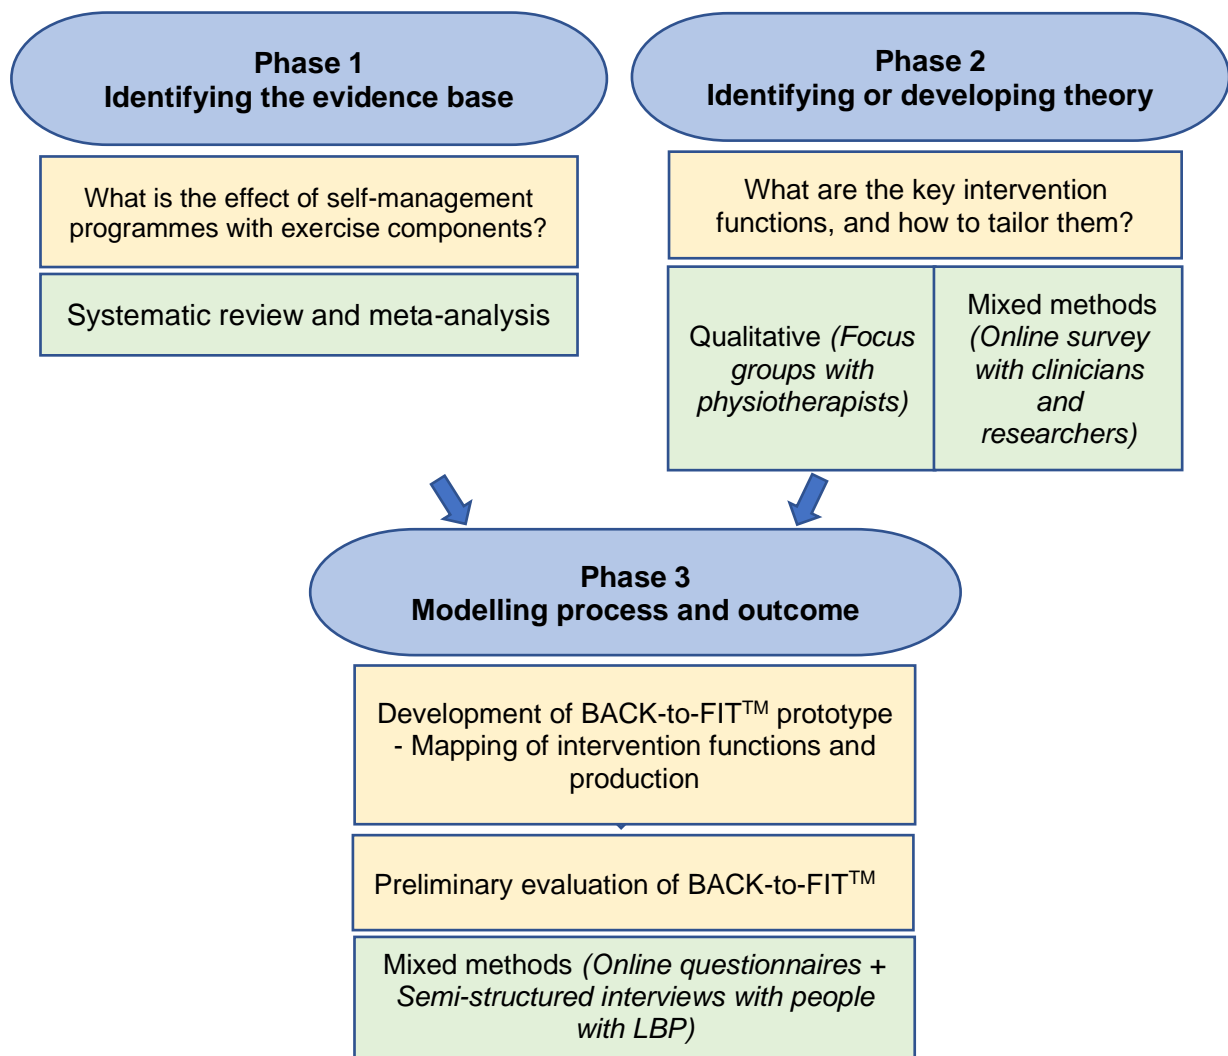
Phase 1
Identifying the evidence base

What is the effect of self-management programmes with exercise components?

Systematic review and meta-analysis

Phase 2
Identifying or developing theory

What are the key intervention functions, and how to tailor them?

Qualitative (Focus groups with physiotherapists)

Mixed methods (Online survey with clinicians and researchers)

Phase 3
Modelling process and outcome

Development of BACK-to-FIT$^{TM}$ prototype - Mapping of intervention functions and production

Preliminary evaluation of BACK-to-FIT$^{TM}$

Mixed methods (Online questionnaires + Semi-structured interviews with people with LBP)